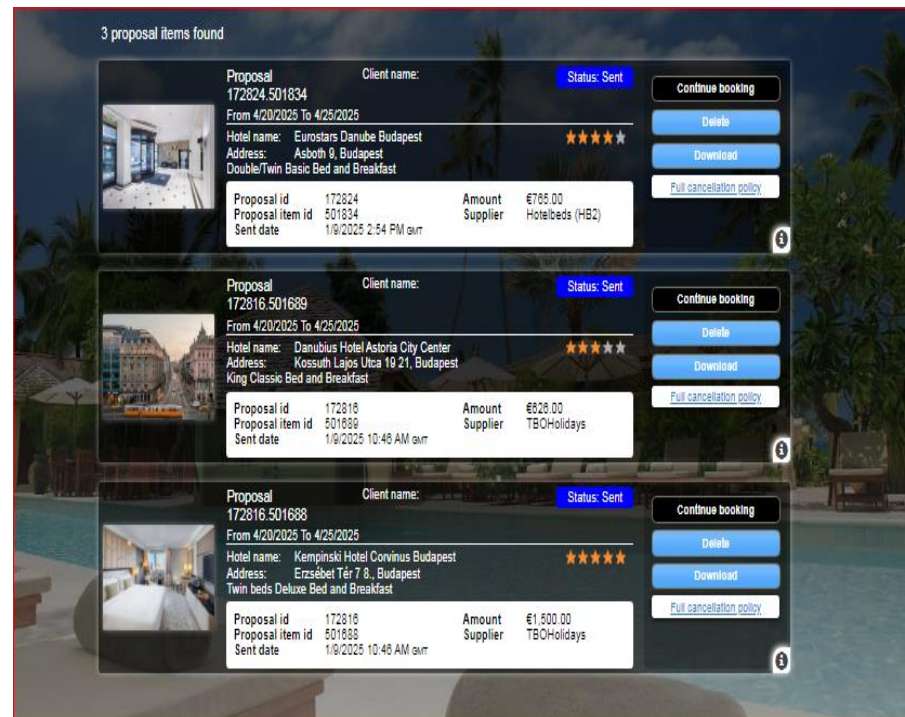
3 proposal items found

Proposal
172824.501834
Client name:
Status: Sent
From 4/20/2025 To 4/25/2025
Hotel name: Eurostars Danube Budapest
Address: Asboth 9, Budapest
Double/Twin Basic Bed and Breakfast

| | | | |
|---|---|---|---|
| Proposal id | 172824 | Amount | €765.00 |
| Proposal item id | 501834 | Supplier | Hotelbeds (HB2) |
| Sent date | 1/9/2025 2:54 PM GMT | | |

Continue booking
Delete
Download
Full cancellation policy

Proposal
172816.501689
Client name:
Status: Sent
From 4/20/2025 To 4/25/2025
Hotel name: Danubius Hotel Astoria City Center
Address: Kossuth Lajos Utca 19 21, Budapest
King Classic Bed and Breakfast

| | | | |
|---|---|---|---|
| Proposal id | 172816 | Amount | €626.00 |
| Proposal item id | 501689 | Supplier | TBOHolidays |
| Sent date | 1/9/2025 10:46 AM GMT | | |

Continue booking
Delete
Download
Full cancellation policy

Proposal
172816.501688
Client name:
Status: Sent
From 4/20/2025 To 4/25/2025
Hotel name: Kempinski Hotel Corvinus Budapest
Address: Erzsébet Tér 7 8., Budapest
Twin beds Deluxe Bed and Breakfast

| | | | |
|---|---|---|---|
| Proposal id | 172816 | Amount | €1,500.00 |
| Proposal item id | 501688 | Supplier | TBOHolidays |
| Sent date | 1/9/2025 10:46 AM GMT | | |

Continue booking
Delete
Download
Full cancellation policy